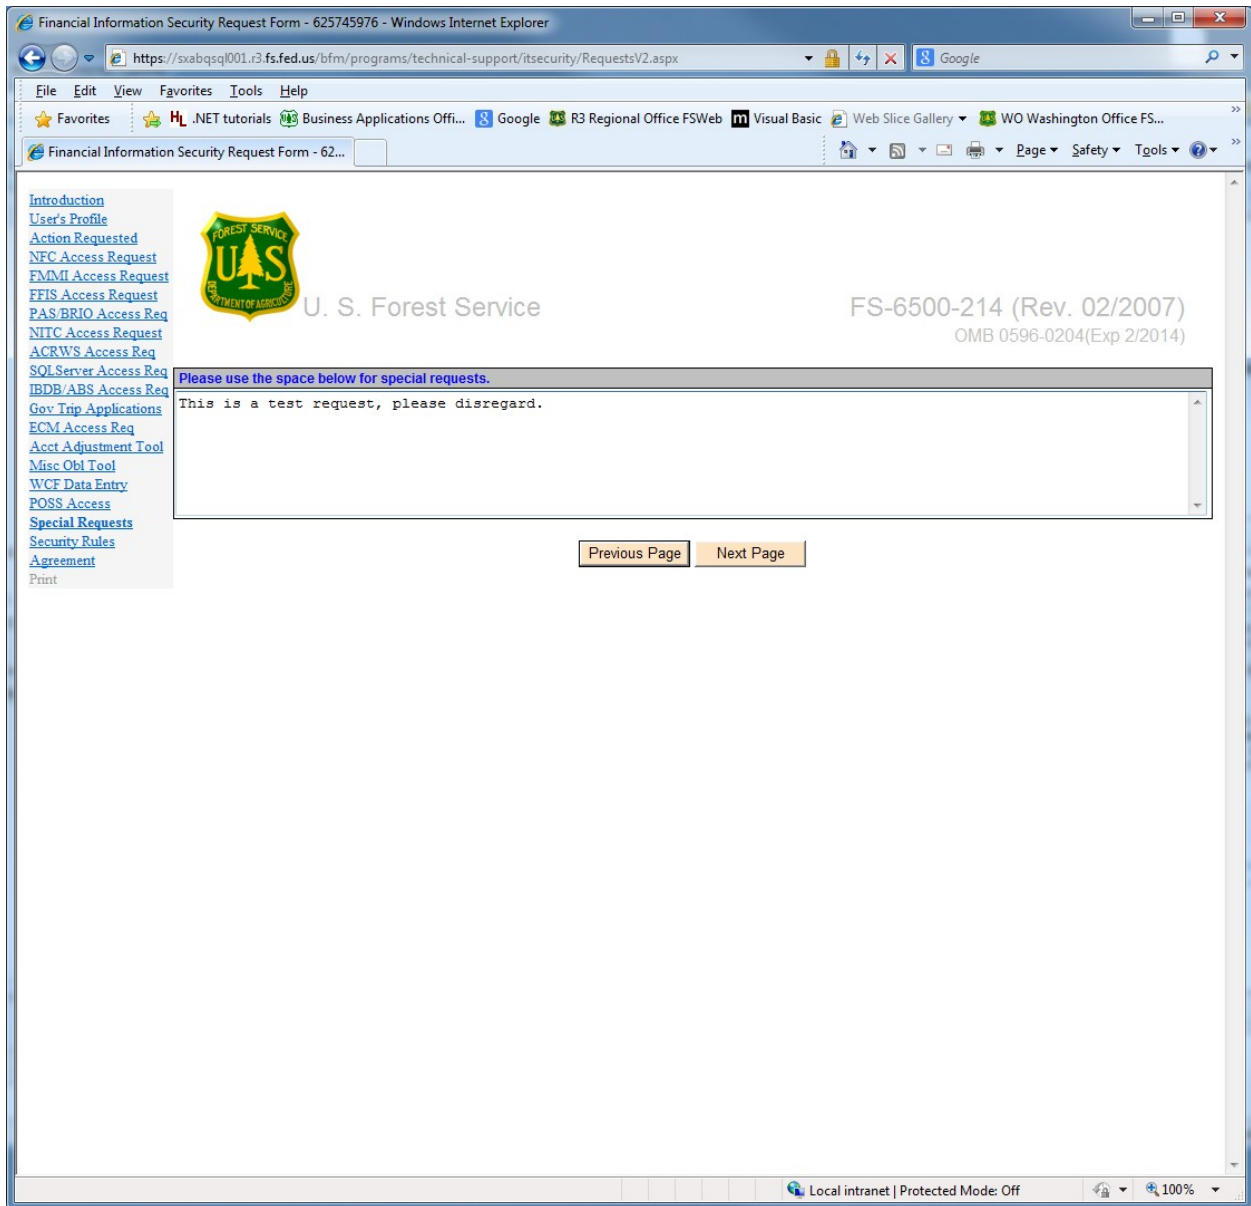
Financial Information Security Request Form - 625745976 - Windows Internet Explorer

https://sxabqsql001.r3.fs.fed.us/bfm/programs/technical-support/itsecurity/RequestsV2.aspx

Google

File Edit View Favorites Tools Help

Favorites .NET tutorials Business Applications Offi... Google R3 Regional Office FSWeb Visual Basic Web Slice Gallery WO Washington Office FS...

Financial Information Security Request Form - 62...

Page Safety Tools

Introduction
User's Profile
Action Requested
NFC Access Request
FMMI Access Request
FFIS Access Request
PAS/BRIO Access Req
NITC Access Request
ACRWS Access Req
SQLServer Access Req
IBDB/ABS Access Req
Gov Trip Applications
ECM Access Req
Acct Adjustment Tool
Misc Obl Tool
WCF Data Entry
POSS Access
Special Requests
Security Rules
Agreement
Print

FOREST SERVICE U S DEPARTMENT OF AGRICULTURE

U. S. Forest Service

FS-6500-214 (Rev. 02/2007)
OMB 0596-0204(Exp 2/2014)

Please use the space below for special requests.

This is a test request, please disregard.

Previous Page Next Page

Local intranet | Protected Mode: Off 100%